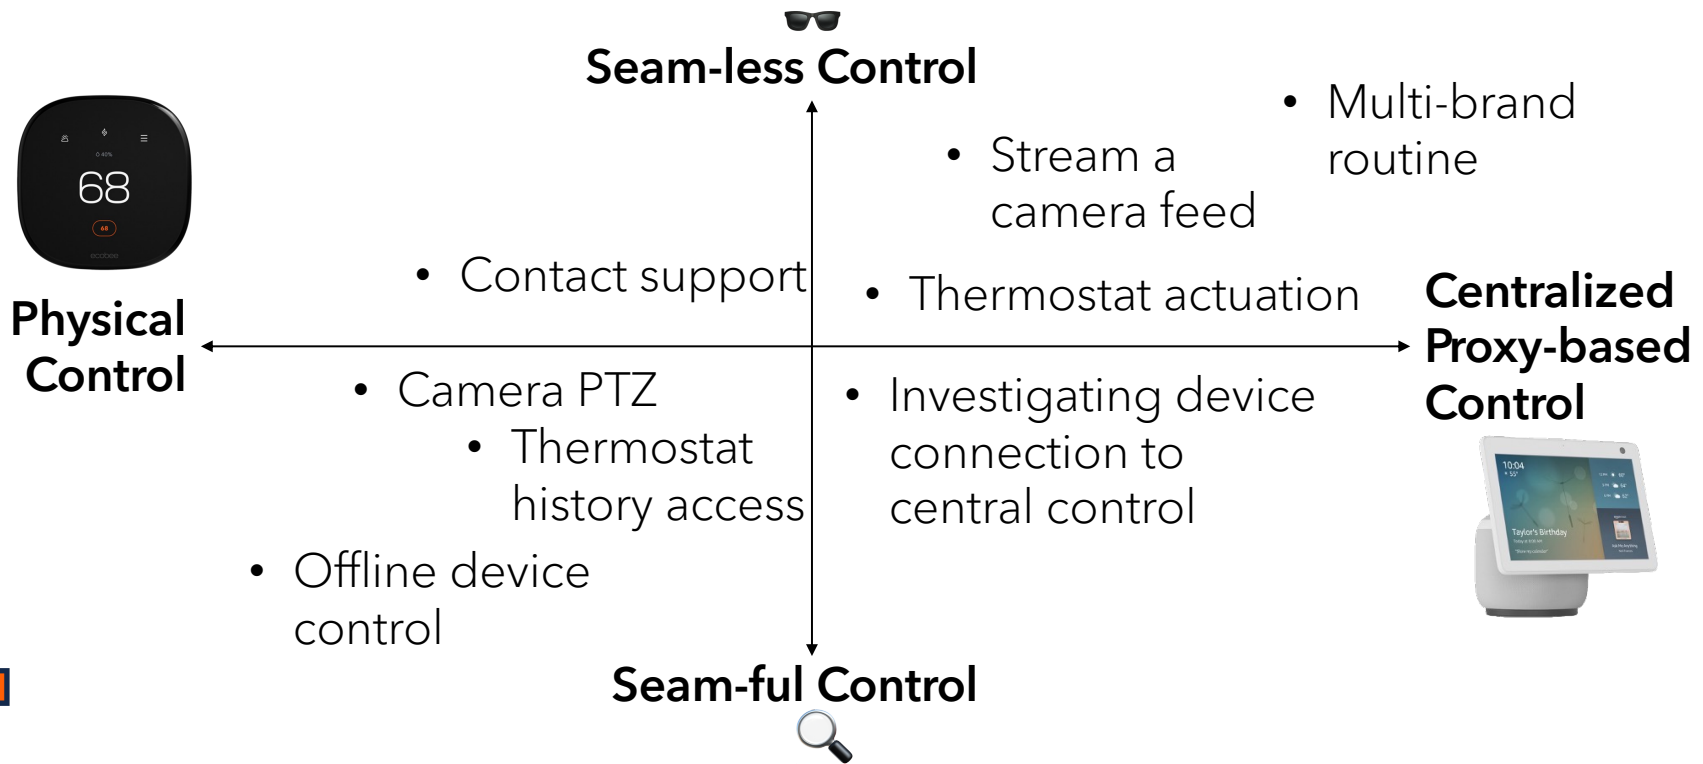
Seam-less Control

68

Physical Control

Centralized Proxy-based Control

- Multi-brand routine
- Stream a camera feed
- Contact support
- Thermostat actuation
- Camera PTZ
- Thermostat history access
- Investigating device connection to central control
- Offline device control

Seam-ful Control